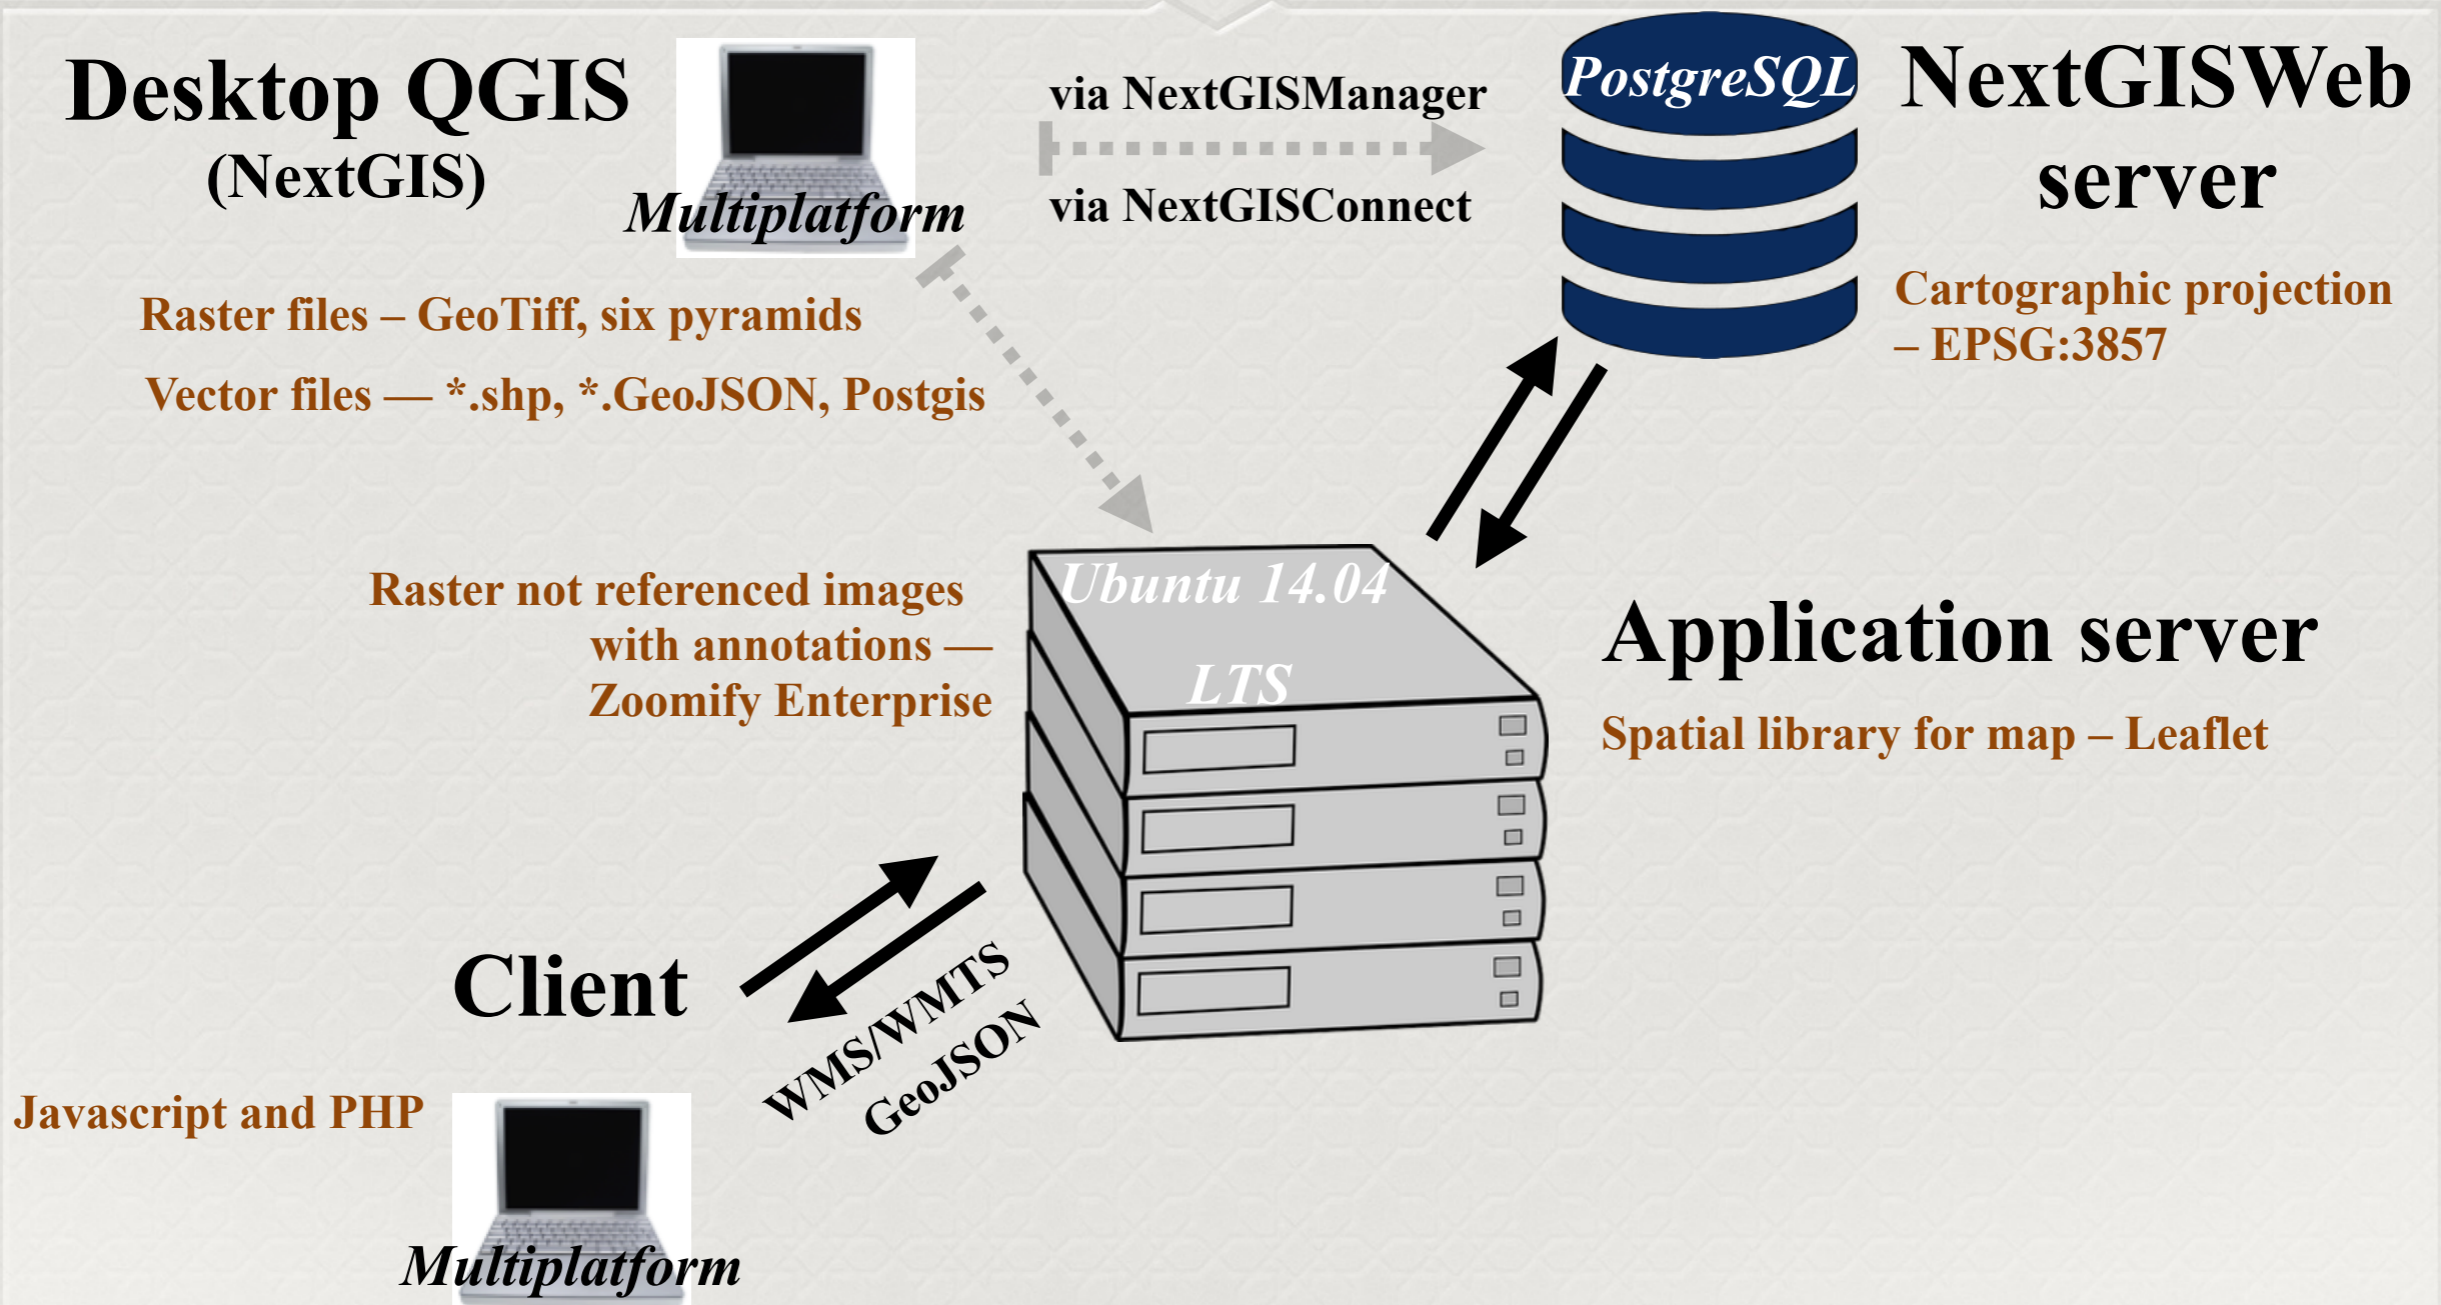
Desktop QGIS
(NextGIS)

Multiplatform

via NextGISManager

via NextGISConnect

PostgreSQL

NextGISWeb server

Cartographic projection – EPSG:3857

Raster files – GeoTiff, six pyramids

Vector files — *.shp, *.GeoJSON, Postgis

Raster not referenced images with annotations — Zoomify Enterprise

Ubuntu 14.04 LTS

Application server

Spatial library for map – Leaflet

Client

WMS/WMTS
GeoJSON

Javascript and PHP

Multiplatform